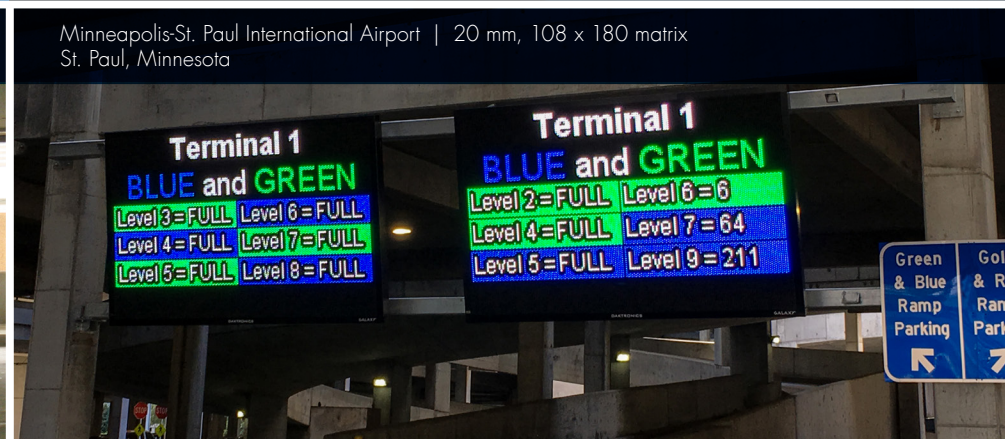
Minneapolis-St. Paul International Airport | 20 mm, 108 x 180 matrix
St. Paul, Minnesota

Terminal 1
BLUE and GREEN
Level 3 = FULL Level 6 = FULL
Level 4 = FULL Level 7 = FULL
Level 5 = FULL Level 8 = FULL

Terminal 1
BLUE and GREEN
Level 2 = FULL Level 6 = 6
Level 4 = FULL Level 7 = 64
Level 5 = FULL Level 9 = 211

Green & Blue Ramp Parking

Gol & R Ran Parki

STOP